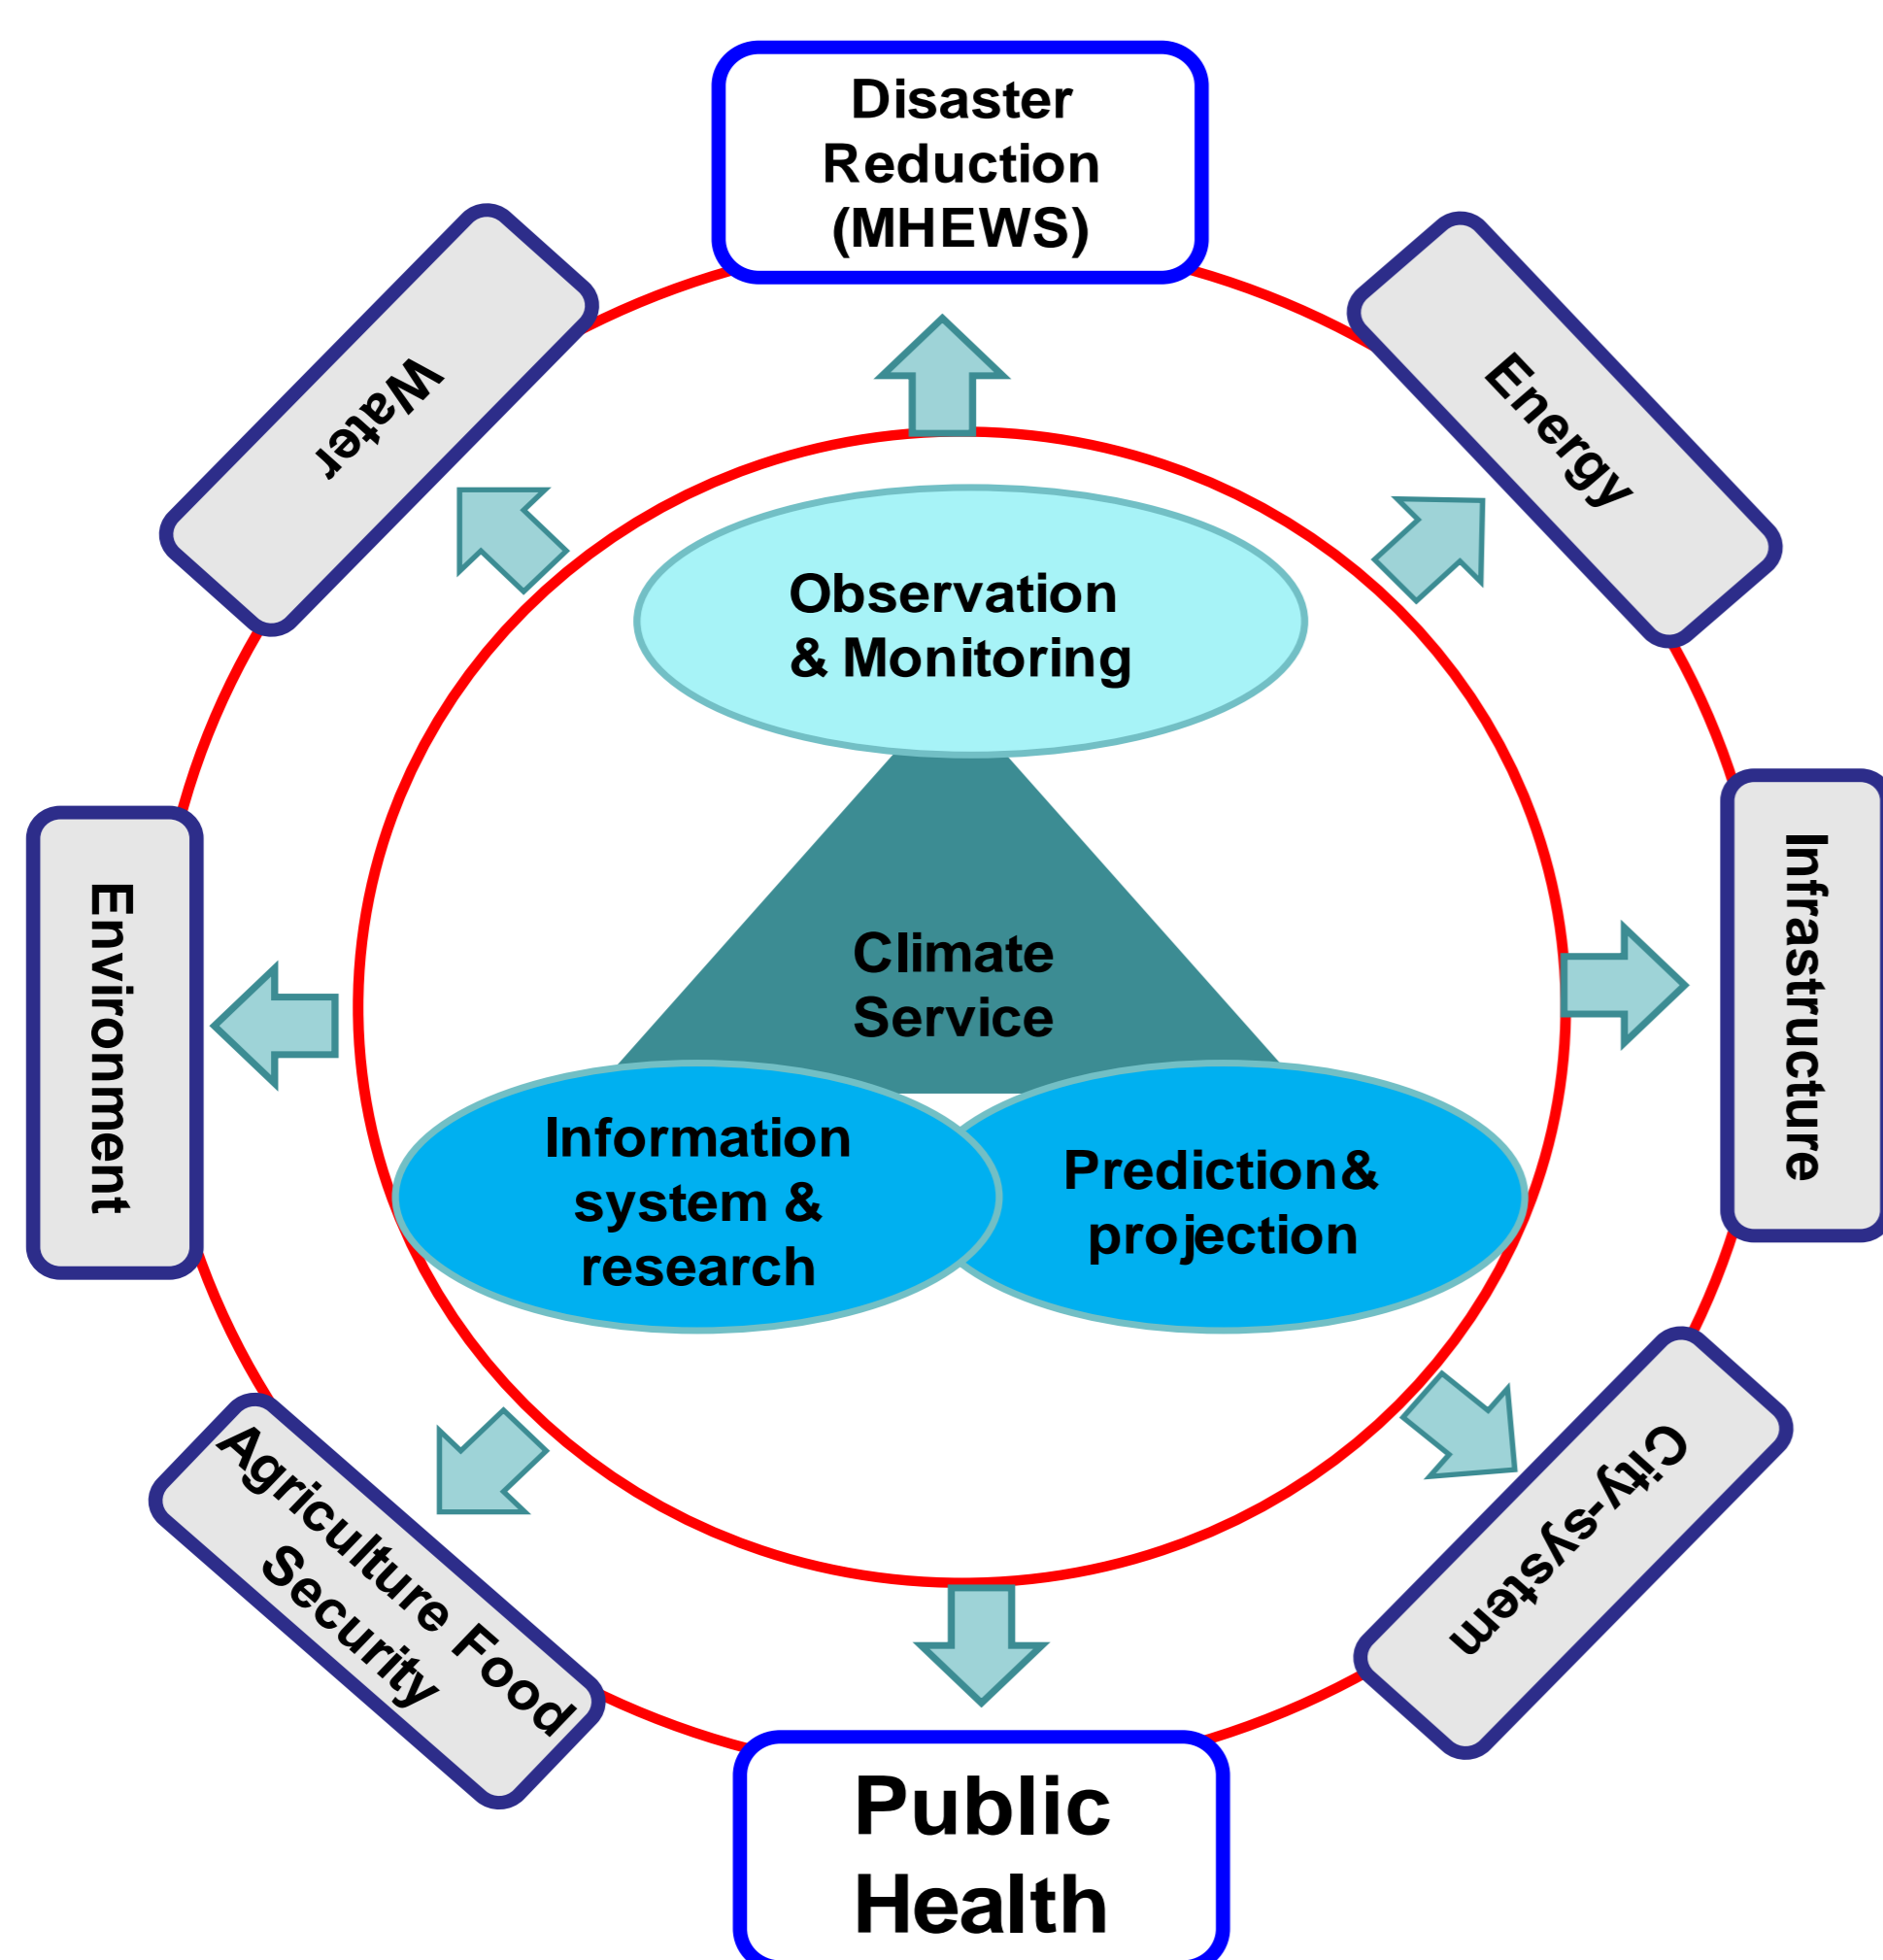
Disaster Reduction (MHEWS)

Water

Energy

Observation & Monitoring

Climate Service

Environment

Infrastructure

Information system & research

Prediction& projection

Agriculture Food Security

City-system

Public Health